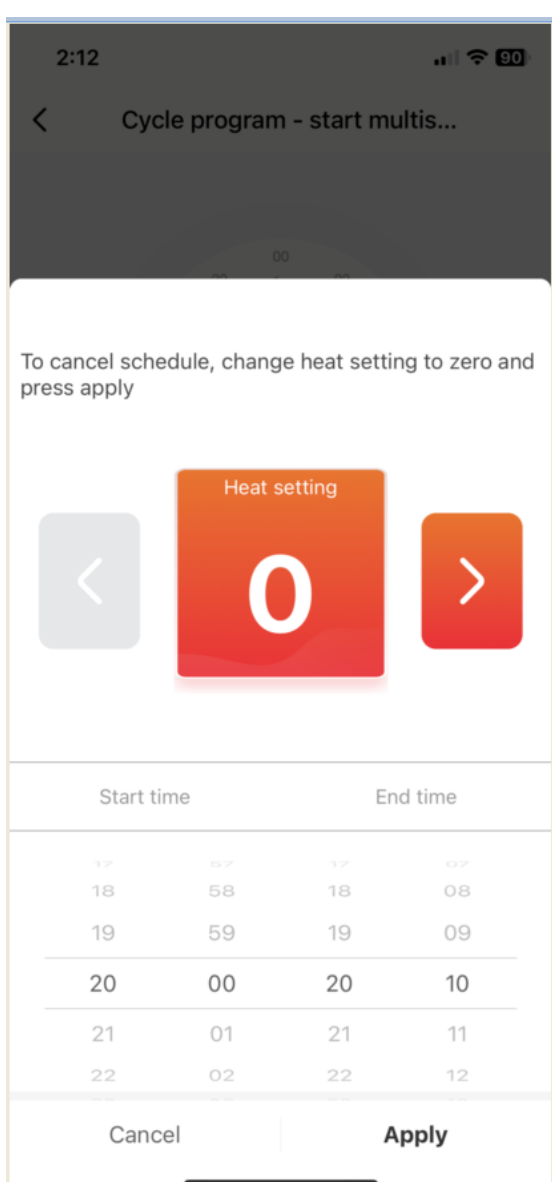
2:12

90

Cycle program - start multis...

00

To cancel schedule, change heat setting to zero and press apply

Heat setting

0

Start time

End time

| | | | |
|---|---|---|---|
| 18 | 58 | 18 | 08 |
| 19 | 59 | 19 | 09 |
| 20 | 00 | 20 | 10 |
| 21 | 01 | 21 | 11 |
| 22 | 02 | 22 | 12 |

Cancel

Apply